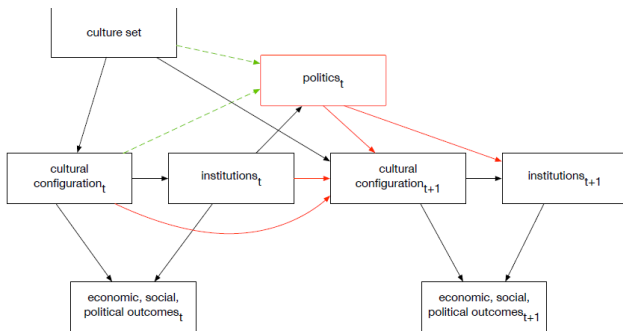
culture set

politics$_t$

cultural configuration$_t$

institutions$_t$

cultural configuration$_{t+1}$

institutions$_{t+1}$

economic, social, political outcomes$_t$

economic, social, political outcomes$_{t+1}$